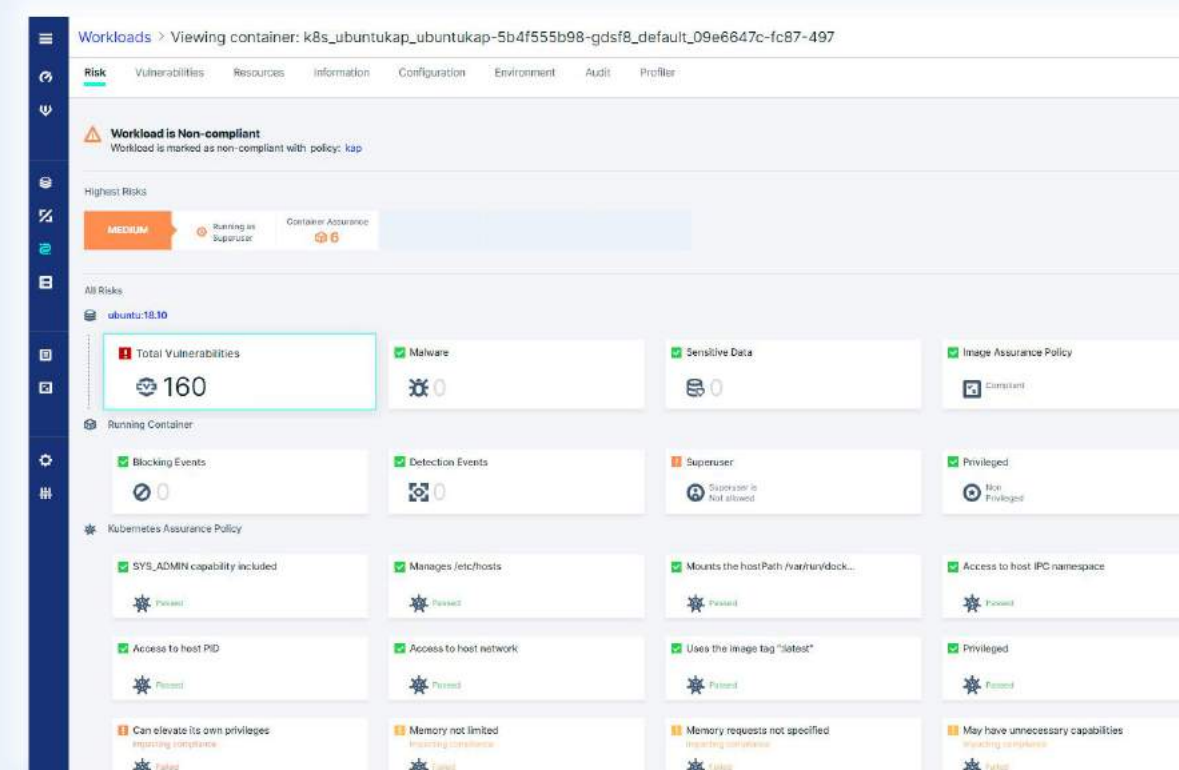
Workloads > Viewing container: k8s_ubuntukap_ubuntukap-5b4f555b98-gdsf8_default_09e6647c-fc87-497

Risk Vulnerabilities Resources Information Configuration Environment Audit Profiler

Workload is Non-compliant
Workload is marked as non-compliant with policy: kap

Highest Risks

MEDIUM
Running as Superuser
Container Assurance
6

All Risks
ubuntu:18.10

Total Vulnerabilities
160

Malware
0

Sensitive Data
0

Image Assurance Policy
Compliant

Running Container

Blocking Events
0

Detection Events
0

Superuser
Superuser is Not allowed

Privileged
Non Privileged

Kubernetes Assurance Policy

SYS_ADMIN capability included
Passed

Manages /etc/hosts
Passed

Mounts the hostPath /var/run/dock...
Passed

Access to host IPC namespace
Passed

Access to host PID
Passed

Access to host network
Passed

Uses the image tag "latest"
Passed

Privileged
Passed

Can elevate its own privileges
Impacting compliance
Failed

Memory not limited
Impacting compliance
Failed

Memory requests not specified
Impacting compliance
Failed

May have unnecessary capabilities
Impacting compliance
Failed